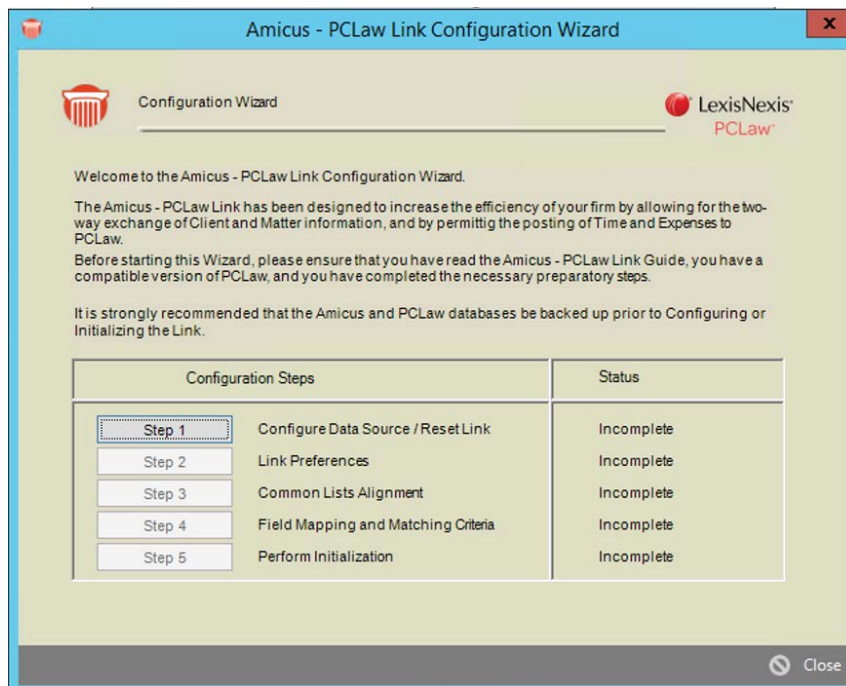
Amicus - PCLaw Link Configuration Wizard

x

Configuration Wizard

LexisNexis®
PCLaw®

Welcome to the Amicus - PCLaw Link Configuration Wizard.

The Amicus - PCLaw Link has been designed to increase the efficiency of your firm by allowing for the two-way exchange of Client and Matter information, and by permittig the posting of Time and Expenses to PCLaw.
Before starting this Wizard, please ensure that you have read the Amicus - PCLaw Link Guide, you have a compatible version of PCLaw, and you have completed the necessary preparatory steps.

It is strongly recommended that the Amicus and PCLaw databases be backed up prior to Configuring or Initializing the Link.

| Configuration Steps | | Status |
|---|---|---|
| Step 1 | Configure Data Source / Reset Link | Incomplete |
| Step 2 | Link Preferences | Incomplete |
| Step 3 | Common Lists Alignment | Incomplete |
| Step 4 | Field Mapping and Matching Criteria | Incomplete |
| Step 5 | Perform Initialization | Incomplete |

Close